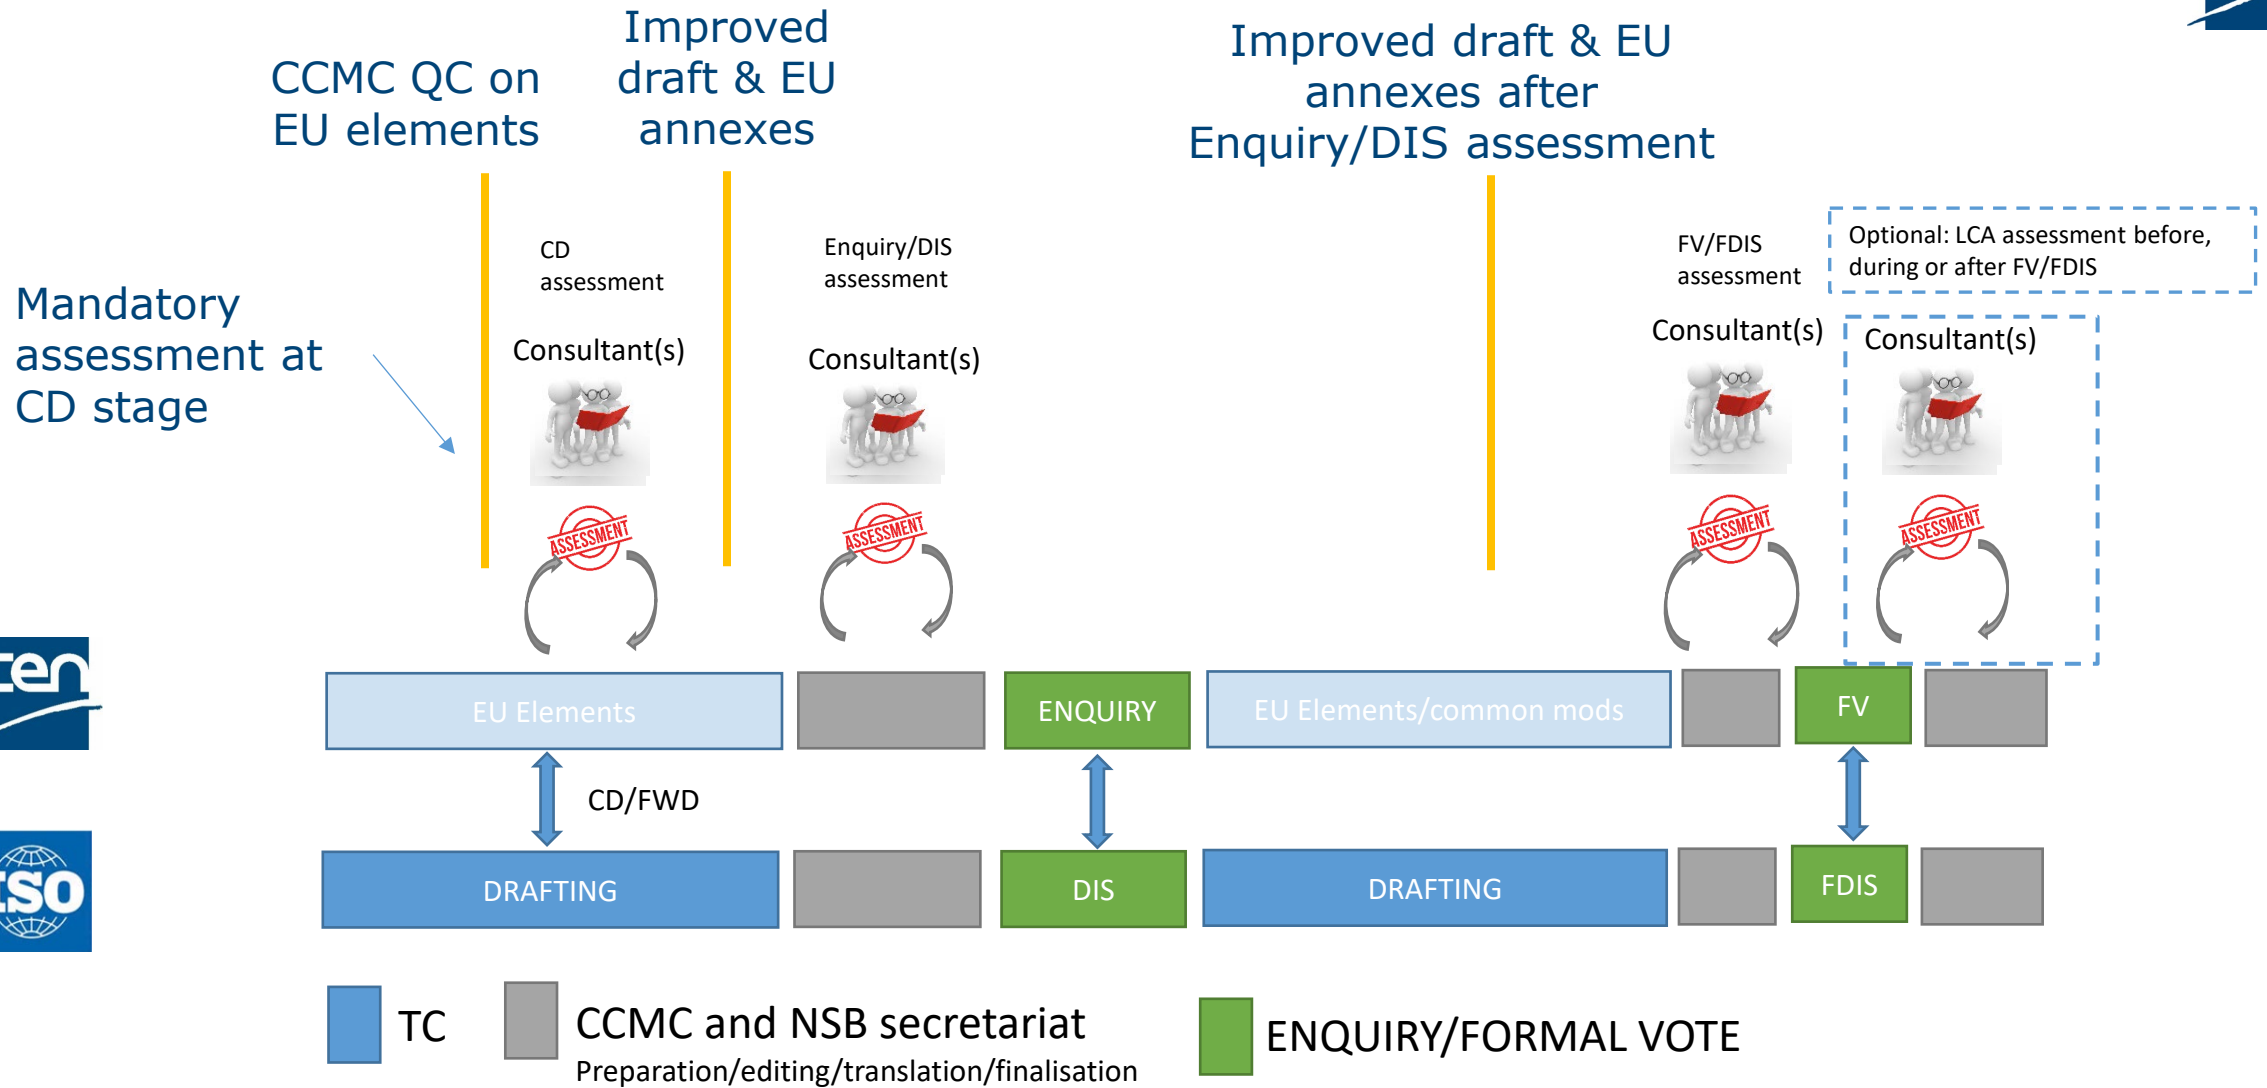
CCMC QC on EU elements

Improved draft & EU annexes

Improved draft & EU annexes after Enquiry/DIS assessment

Mandatory assessment at CD stage

CD assessment

Consultant(s)

ASSESSMENT

Enquiry/DIS assessment

Consultant(s)

ASSESSMENT

FV/FDIS assessment

Consultant(s)

ASSESSMENT

Optional: LCA assessment before, during or after FV/FDIS

Consultant(s)

ASSESSMENT

cen

ISO

EU Elements

ENQUIRY

EU Elements/common mods

FV

CD/FWD

DRAFTING

DIS

DRAFTING

FDIS

TC

CCMC and NSB secretariat
Preparation/editing/translation/finalisation

ENQUIRY/FORMAL VOTE